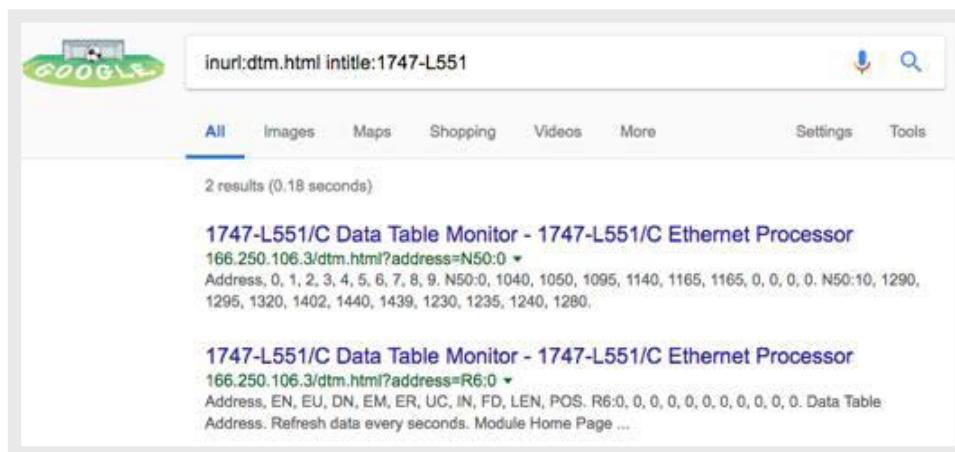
GOOGLE

inurl:dtm.html intitle:1747-L551

All Images Maps Shopping Videos More Settings Tools

2 results (0.18 seconds)

1747-L551/C Data Table Monitor - 1747-L551/C Ethernet Processor
166.250.106.3/dtm.html?address=N50:0 ▾
Address, 0, 1, 2, 3, 4, 5, 6, 7, 8, 9. N50:0, 1040, 1050, 1095, 1140, 1165, 1165, 0, 0, 0, 0. N50:10, 1290, 1295, 1320, 1402, 1440, 1439, 1230, 1235, 1240, 1280.

1747-L551/C Data Table Monitor - 1747-L551/C Ethernet Processor
166.250.106.3/dtm.html?address=R6:0 ▾
Address, EN, EU, DN, EM, ER, UC, IN, FD, LEN, POS. R6:0, 0, 0, 0, 0, 0, 0, 0, 0, 0, 0. Data Table Address. Refresh data every seconds. Module Home Page ...